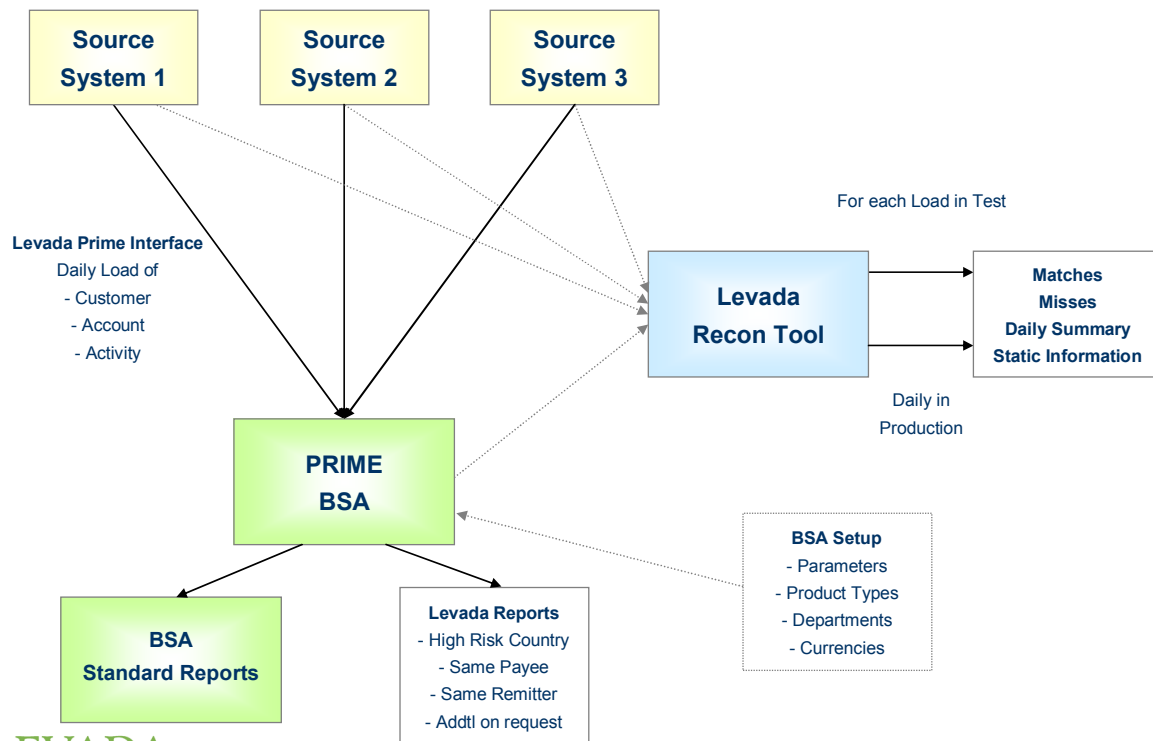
Source System 1

Source System 2

Source System 3

For each Load in Test

Levada Prime Interface
Daily Load of
- Customer
- Account
- Activity

Levada Recon Tool

Matches
Misses
Daily Summary
Static Information

Daily in Production

PRIME BSA

BSA Setup
- Parameters
- Product Types
- Departments
- Currencies

BSA Standard Reports

Levada Reports
- High Risk Country
- Same Payee
- Same Remitter
- Addtl on request

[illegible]